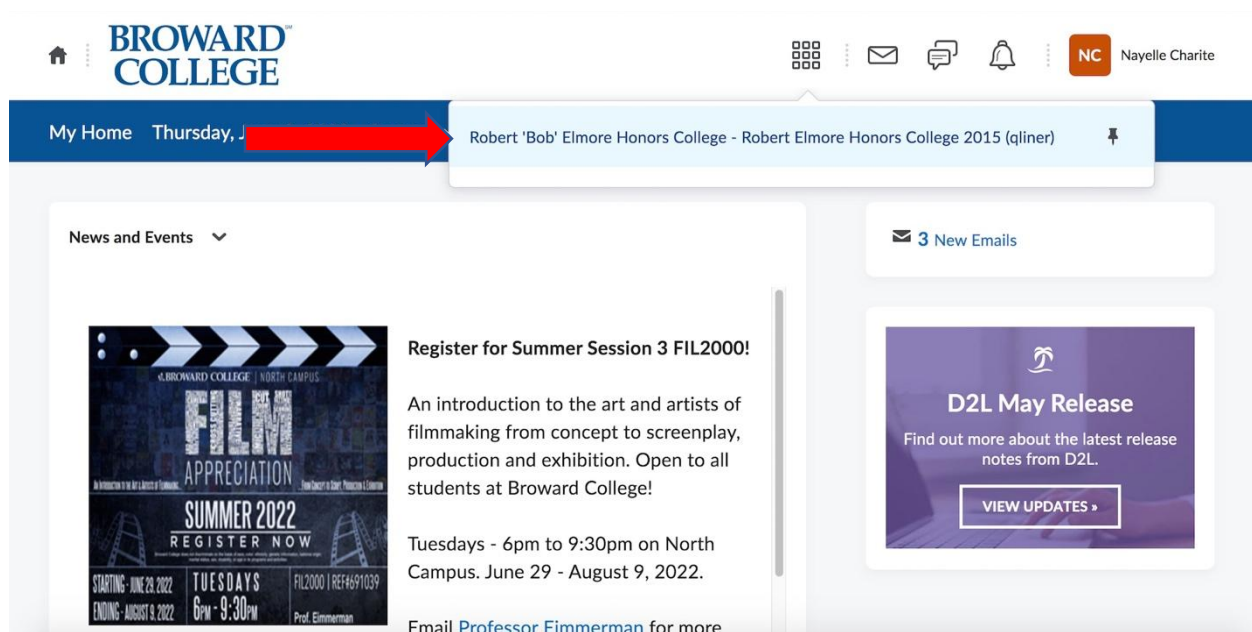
BROWARD COLLEGE

NC Nayelle Charite

My Home Thursday, J

Robert 'Bob' Elmore Honors College - Robert Elmore Honors College 2015 (qliner)

News and Events

BROWARD COLLEGE | NORTH CAMPUS
FILM
APPRECIATION
An Introduction to the Art & Artists of Filmmaking
From Concept to Script, Production & Exhibition
SUMMER 2022
REGISTER NOW
STARTING - JUNE 29, 2022
ENDING - AUGUST 9, 2022
TUESDAYS
6PM - 9:30PM
FIL2000 | REF#691039
Prof. Eimmerman

Register for Summer Session 3 FIL2000!

An introduction to the art and artists of filmmaking from concept to screenplay, production and exhibition. Open to all students at Broward College!

Tuesdays - 6pm to 9:30pm on North Campus. June 29 - August 9, 2022.

Email Professor Eimmerman for more

3 New Emails

D2L May Release

Find out more about the latest release notes from D2L.

VIEW UPDATES »